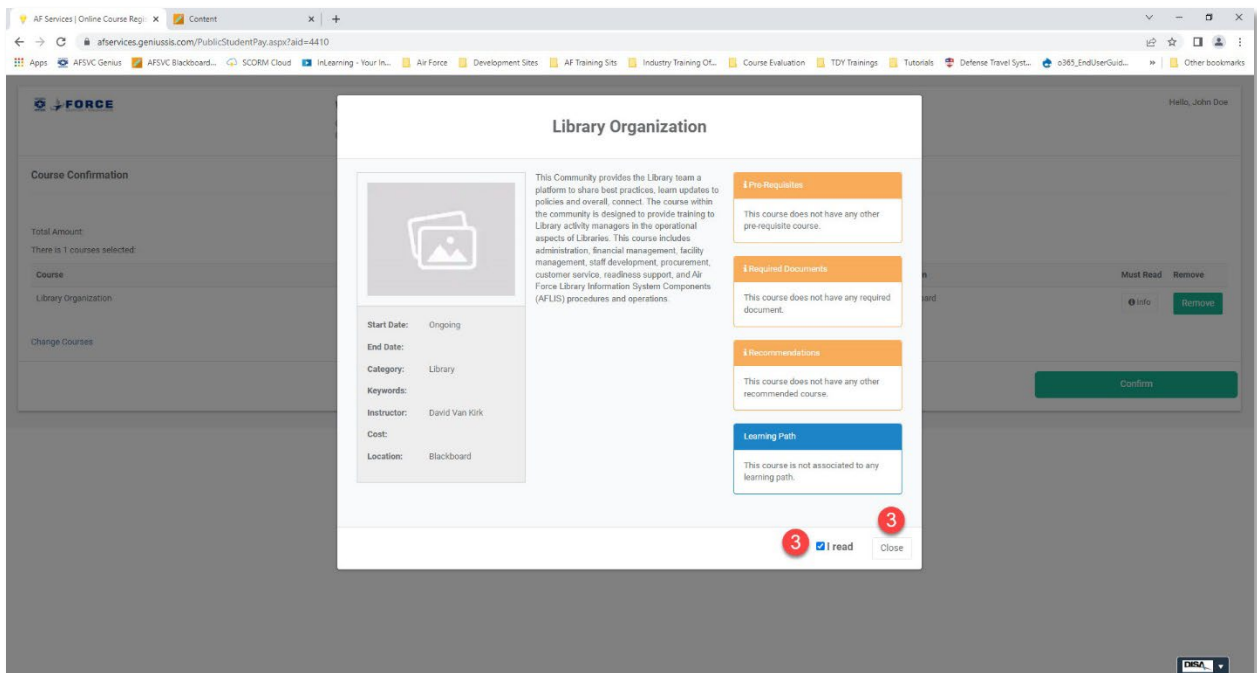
AF Services | Online Course Regi ×   Content ×   +

afservices.geniussis.com/PublicStudentPay.aspx?aid=4410

Apps   AFSVC Genius   AFSVC Blackboard...   SCORM Cloud   InLearning - Your In...   Air Force   Development Sites   AF Training Sits   Industry Training Of...   Course Evaluation   TDY Trainings   Tutorials   Defense Travel Syst...   o365_EndUserGuid...   »   Other bookmarks

FORCE

Hello, John Doe

Course Confirmation

Total Amount:
There is 1 courses selected:

| Course | | Must Read | Remove |
|---|---|---|---|
| Library Organization | ard | Info | Remove |

Change Courses

Confirm

Library Organization

This Community provides the Library team a platform to share best practices, learn updates to policies and overall, connect. The course within the community is designed to provide training to Library activity managers in the operational aspects of Libraries. This course includes administration, financial management, facility management, staff development, procurement, customer service, readiness support, and Air Force Library Information System Components (AFLIS) procedures and operations.

Start Date: Ongoing
End Date:
Category: Library
Keywords:
Instructor: David Van Kirk
Cost:
Location: Blackboard

Pre-Requisites
This course does not have any other pre-requisite course.

Required Documents
This course does not have any required document.

Recommendations
This course does not have any other recommended course.

Learning Path
This course is not associated to any learning path.

3 I read   3 Close

DISA